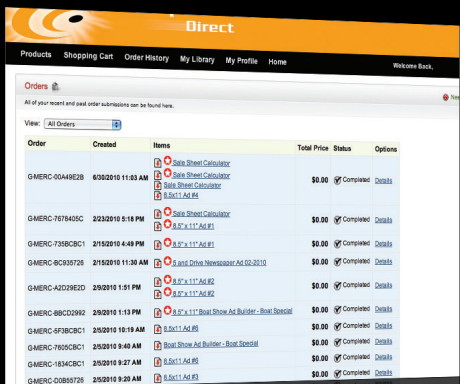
Direct

Products Shopping Cart Order History My Library My Profile Home Welcome Back,

Orders

All of your recent and past order submissions can be found here.

Nee

View: All Orders

| Order | Created | Items | Total Price | Status | Options |
|---|---|---|---|---|---|
| G-MERC-00A49E2B | 6/30/2010 11:03 AM | Sale Sheet Calculator<br>Sale Sheet Calculator<br>Sale Sheet Calculator<br>8.5x11 Ad #4 | $0.00 | Completed | Details |
| G-MERC-7678405C | 2/23/2010 5:18 PM | Sale Sheet Calculator<br>8.5" x 11" Ad #1 | $0.00 | Completed | Details |
| G-MERC-735BCBC1 | 2/15/2010 4:49 PM | 8.5" x 11" Ad #1 | $0.00 | Completed | Details |
| G-MERC-BC935726 | 2/15/2010 11:30 AM | 5 and Drive Newspaper Ad 02-2010 | $0.00 | Completed | Details |
| G-MERC-A2D29E2D | 2/9/2010 1:51 PM | 8.5" x 11" Ad #2<br>8.5" x 11" Ad #2 | $0.00 | Completed | Details |
| G-MERC-BBCD2992 | 2/9/2010 1:13 PM | 8.5" x 11" Boat Show Ad Builder - Boat Special | $0.00 | Completed | Details |
| G-MERC-5F3BCBC1 | 2/5/2010 10:19 AM | 8.5x11 Ad #6 | $0.00 | Completed | Details |
| G-MERC-7605CBC1 | 2/5/2010 9:40 AM | Boat Show Ad Builder - Boat Special | $0.00 | Completed | Details |
| G-MERC-1834CBC1 | 2/5/2010 9:27 AM | 8.5x11 Ad #6 | $0.00 | Completed | Details |
| G-MERC-00B55726 | 2/5/2010 9:20 AM | 8.5x11 Ad #3 | $0.00 | Completed | Details |